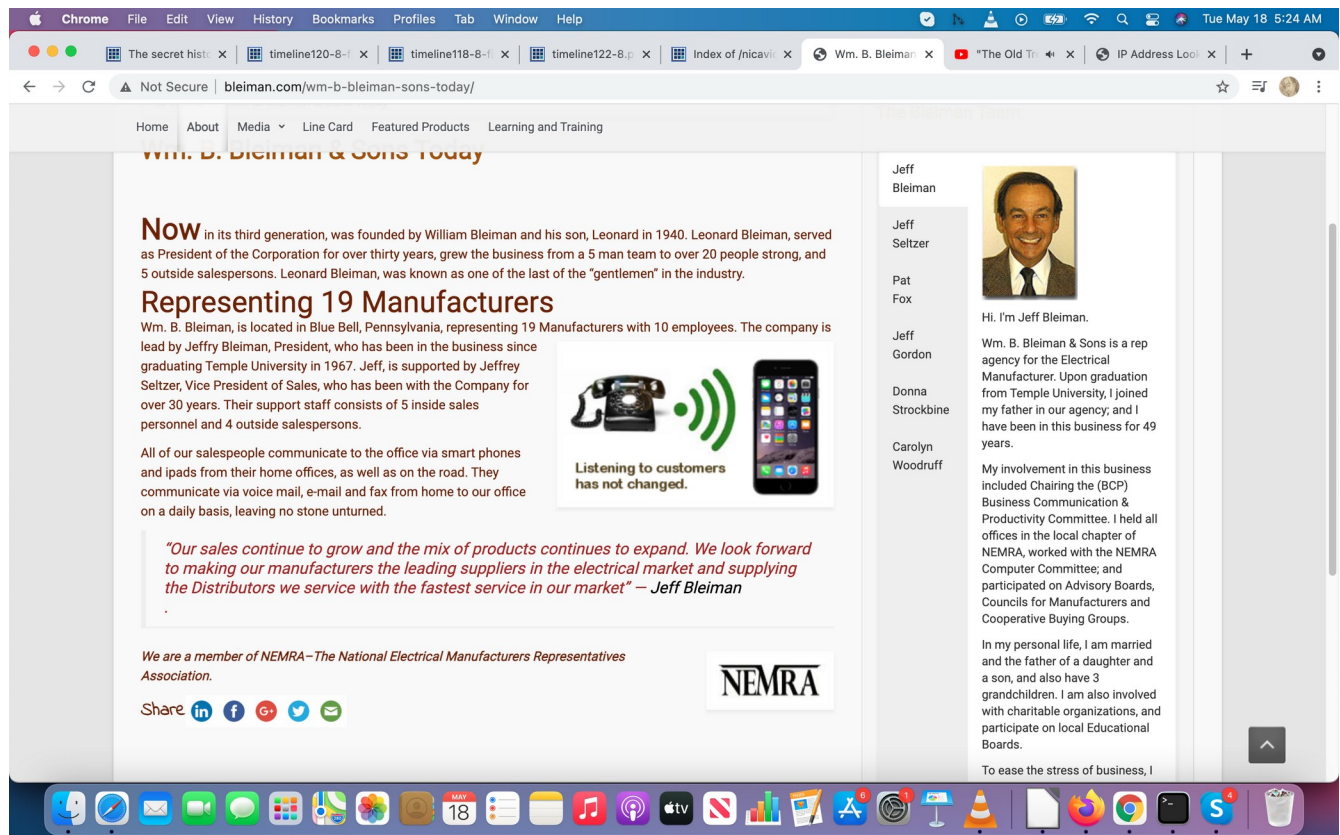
Chrome File Edit View History Bookmarks Profiles Tab Window Help

Tue May 18 5:24 AM

The secret hist× timeline120-8-f× timeline118-8-f× timeline122-8.p× Index of /nicavi× Wm. B. Bleiman× "The Old Tr× IP Address Loo× +

Not Secure | bleiman.com/wm-b-bleiman-sons-today/

Home About Media Line Card Featured Products Learning and Training

Wm. B. Bleiman & Sons Today

The Bleiman Team

Now in its third generation, was founded by William Bleiman and his son, Leonard in 1940. Leonard Bleiman, served as President of the Corporation for over thirty years, grew the business from a 5 man team to over 20 people strong, and 5 outside salespersons. Leonard Bleiman, was known as one of the last of the "gentlemen" in the industry.

Representing 19 Manufacturers

Wm. B. Bleiman, is located in Blue Bell, Pennsylvania, representing 19 Manufacturers with 10 employees. The company is lead by Jeffry Bleiman, President, who has been in the business since graduating Temple University in 1967. Jeff, is supported by Jeffrey Seltzer, Vice President of Sales, who has been with the Company for over 30 years. Their support staff consists of 5 inside sales personnel and 4 outside salespersons.

Listening to customers has not changed.

All of our salespeople communicate to the office via smart phones and ipads from their home offices, as well as on the road. They communicate via voice mail, e-mail and fax from home to our office on a daily basis, leaving no stone unturned.

"Our sales continue to grow and the mix of products continues to expand. We look forward to making our manufacturers the leading suppliers in the electrical market and supplying the Distributors we service with the fastest service in our market" — Jeff Bleiman
.

We are a member of NEMRA–The National Electrical Manufacturers Representatives Association.

NEMRA

Share

Jeff Bleiman

Jeff Seltzer

Pat Fox

Jeff Gordon

Donna Strockbine

Carolyn Woodruff

Hi. I'm Jeff Bleiman.

Wm. B. Bleiman & Sons is a rep agency for the Electrical Manufacturer. Upon graduation from Temple University, I joined my father in our agency; and I have been in this business for 49 years.

My involvement in this business included Chairing the (BCP) Business Communication & Productivity Committee. I held all offices in the local chapter of NEMRA, worked with the NEMRA Computer Committee; and participated on Advisory Boards, Councils for Manufacturers and Cooperative Buying Groups.

In my personal life, I am married and the father of a daughter and a son, and also have 3 grandchildren. I am also involved with charitable organizations, and participate on local Educational Boards.

To ease the stress of business, I

MAY 18

6

1

4